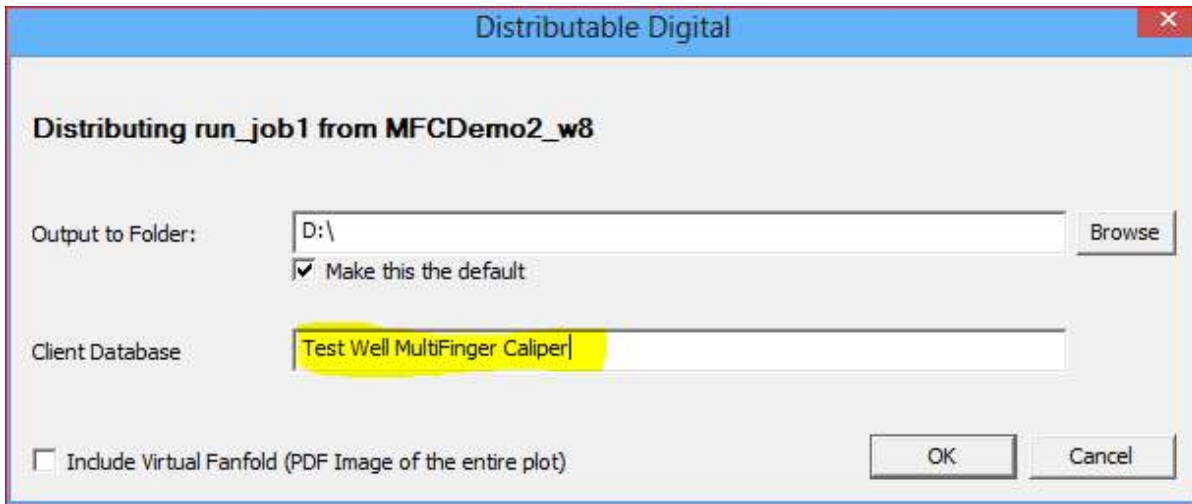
Distributable Digital

Distributing run_job1 from MFCDemo2_w8

Output to Folder: D:\ Browse

Make this the default

Client Database Test Well MultiFinger Caliper

Include Virtual Fanfold (PDF Image of the entire plot)

OK Cancel